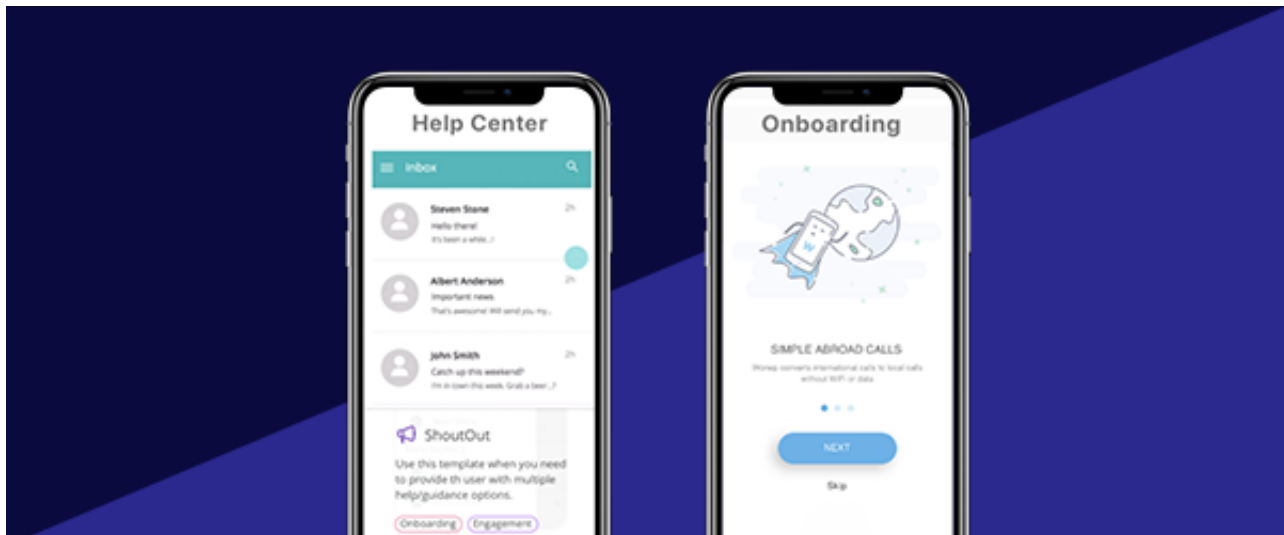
Help Center

Inbox

Steven Stone
Hello there!
It's been a while...!
2h

Albert Anderson
Important news
That's awesome! Will send you my...
2h

John Smith
Catch up this weekend?
I'm in town this week. Grab a beer..?
2h

ShoutOut

Use this template when you need to provide th user with multiple help/guidance options.

Onboarding
Engagement

Onboarding

SIMPLE ABROAD CALLS

Moneo converts international calls to local calls without WiFi or data

NEXT

Skip